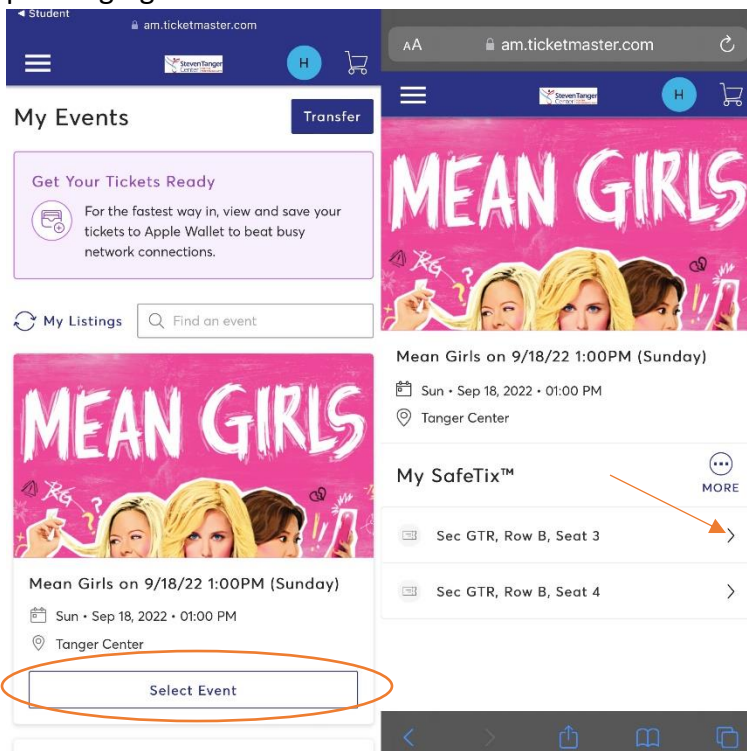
◀ Student
am.ticketmaster.com
Steven Tanger Center
H

My Events
Transfer

Get Your Tickets Ready
For the fastest way in, view and save your tickets to Apple Wallet to beat busy network connections.

My Listings
Find an event

MEAN GIRLS

Mean Girls on 9/18/22 1:00PM (Sunday)
Sun • Sep 18, 2022 • 01:00 PM
Tanger Center

Select Event

AA
am.ticketmaster.com
Steven Tanger Center
H

MEAN GIRLS

Mean Girls on 9/18/22 1:00PM (Sunday)
Sun • Sep 18, 2022 • 01:00 PM
Tanger Center

My SafeTix™
MORE

Sec GTR, Row B, Seat 3
Sec GTR, Row B, Seat 4